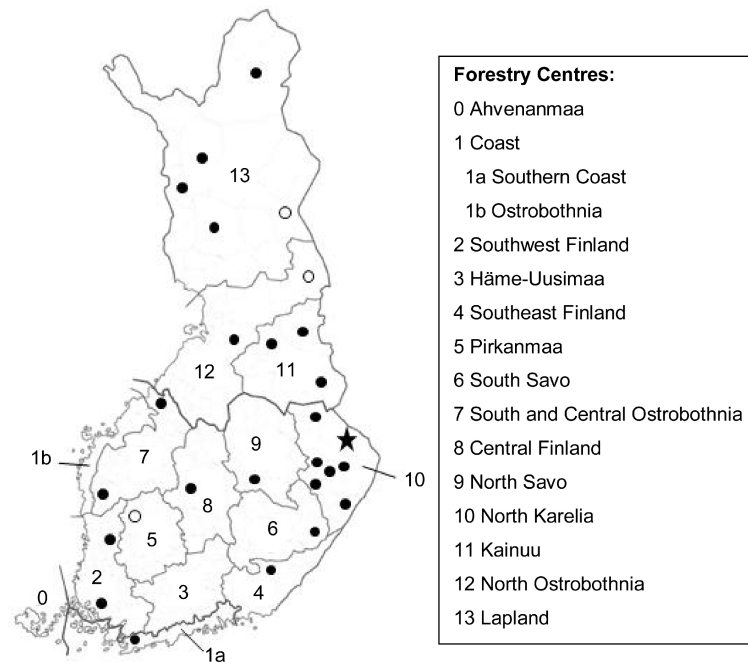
13

12

11

9

1b

7

10

8

6

5

2

0

3

4

1a

Forestry Centres:
0 Ahvenanmaa
1 Coast
1a Southern Coast
1b Ostrobothnia
2 Southwest Finland
3 Häme-Uusimaa
4 Southeast Finland
5 Pirkanmaa
6 South Savo
7 South and Central Ostrobothnia
8 Central Finland
9 North Savo
10 North Karelia
11 Kainuu
12 North Ostrobothnia
13 Lapland